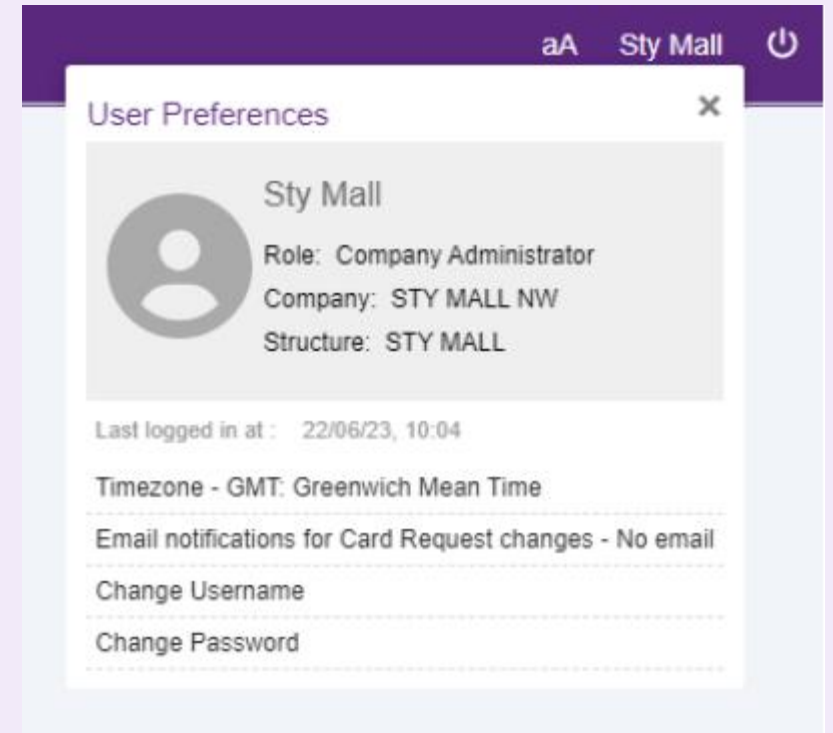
aA Sty Mall

User Preferences ×

Sty Mall

Role: Company Administrator

Company: STY MALL NW

Structure: STY MALL

Last logged in at : 22/06/23, 10:04

Timezone - GMT: Greenwich Mean Time

Email notifications for Card Request changes - No email

Change Username

Change Password